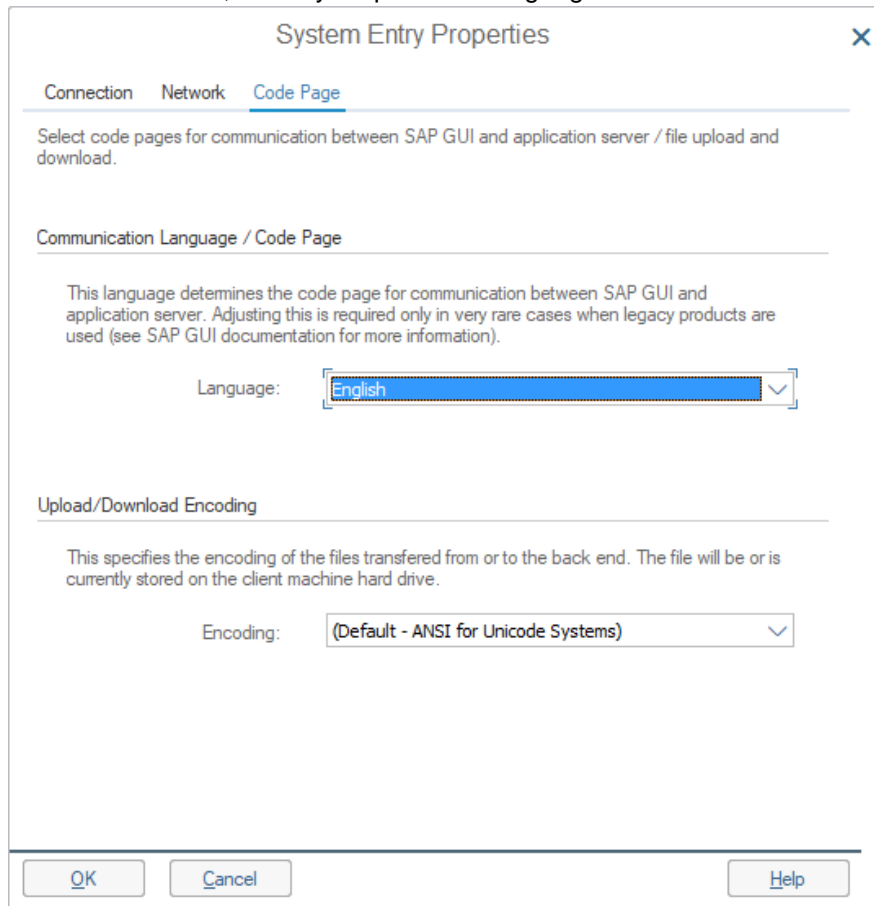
System Entry Properties

Connection Network Code Page

Select code pages for communication between SAP GUI and application server / file upload and download.

Communication Language / Code Page

This language determines the code page for communication between SAP GUI and application server. Adjusting this is required only in very rare cases when legacy products are used (see SAP GUI documentation for more information).

Language: English

Upload/Download Encoding

This specifies the encoding of the files transfered from or to the back end. The file will be or is currently stored on the client machine hard drive.

Encoding: (Default - ANSI for Unicode Systems)

OK Cancel Help